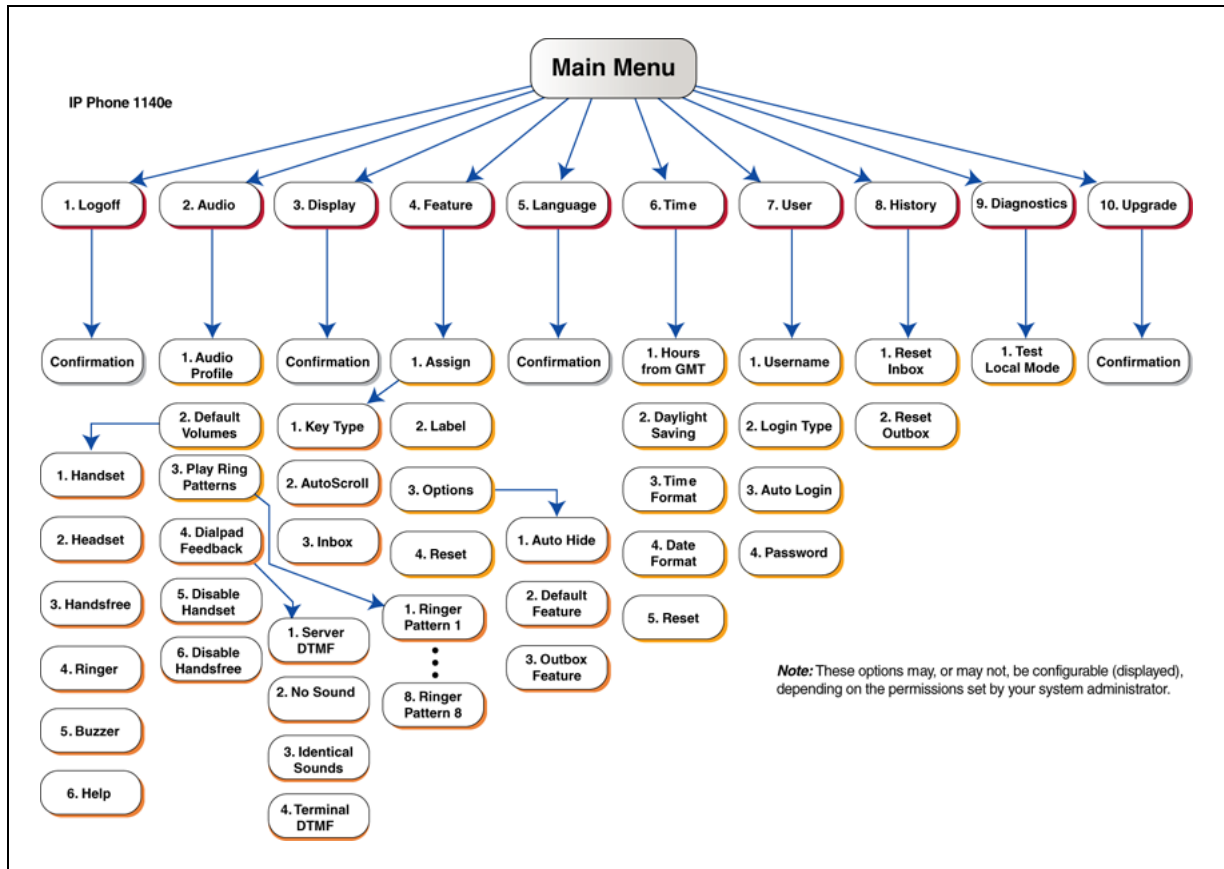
Main Menu

IP Phone 1140e

1. Logoff
2. Audio
3. Display
4. Feature
5. Language
6. Time
7. User
8. History
9. Diagnostics
10. Upgrade

Confirmation

1. Audio Profile
2. Default Volumes
3. Play Ring Patterns
4. Dialpad Feedback
5. Disable Handset
6. Disable Handsfree

1. Handset
2. Headset
3. Handsfree
4. Ringer
5. Buzzer
6. Help

1. Server DTMF
2. No Sound
3. Identical Sounds
4. Terminal DTMF

1. Ringer Pattern 1
8. Ringer Pattern 8

Confirmation

1. Key Type
2. AutoScroll
3. Inbox

1. Assign
2. Label
3. Options
4. Reset

1. Auto Hide
2. Default Feature
3. Outbox Feature

Confirmation

1. Hours from GMT
2. Daylight Saving
3. Time Format
4. Date Format
5. Reset

1. Username
2. Login Type
3. Auto Login
4. Password

1. Reset Inbox
2. Reset Outbox

1. Test Local Mode

Confirmation

Note: These options may, or may not, be configurable (displayed), depending on the permissions set by your system administrator.